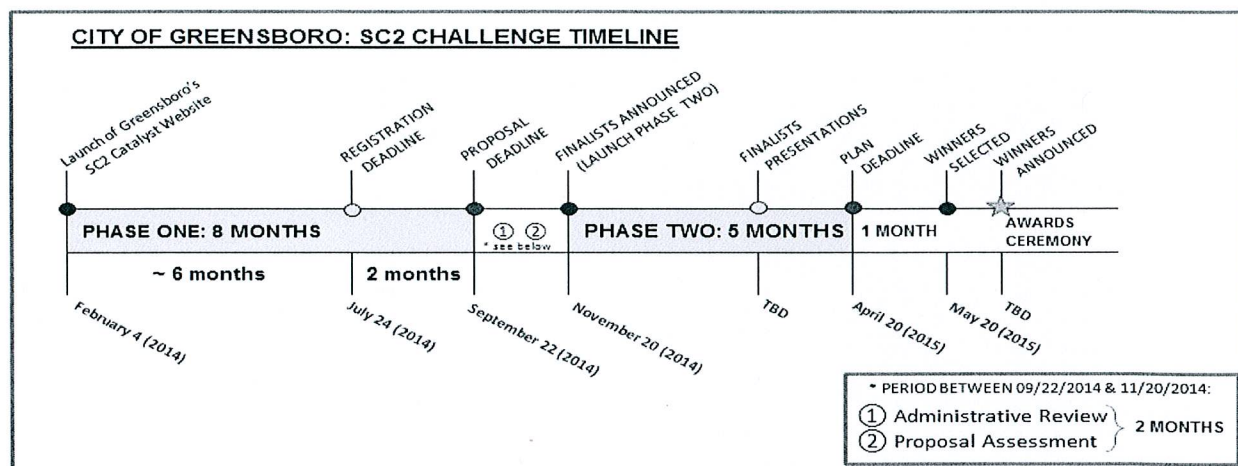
CITY OF GREENSBORO: SC2 CHALLENGE TIMELINE

Launch of Greensboro's SC2 Catalyst Website

REGISTRATION DEADLINE

PROPOSAL DEADLINE

FINALISTS ANNOUNCED (LAUNCH PHASE TWO)

FINALISTS PRESENTATIONS

PLAN DEADLINE

WINNERS SELECTED

WINNERS ANNOUNCED

PHASE ONE: 8 MONTHS

① ② * see below

PHASE TWO: 5 MONTHS

1 MONTH

AWARDS CEREMONY

~ 6 months

2 months

February 4 (2014)

July 24 (2014)

September 22 (2014)

November 20 (2014)

TBD

April 20 (2015)

May 20 (2015)

TBD

* PERIOD BETWEEN 09/22/2014 & 11/20/2014:

① Administrative Review
② Proposal Assessment
2 MONTHS